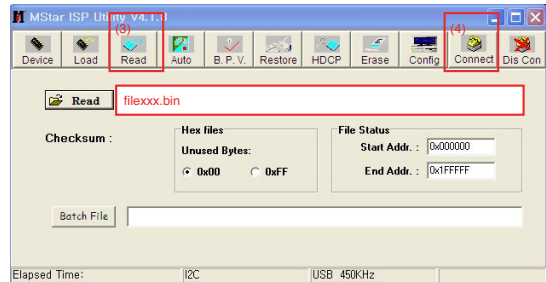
MStar ISP Utility V4.1.3

(3)

(4)

Device Load Read Auto B. P. V. Restore HDCP Erase Config Connect Dis Con

Read filexxx.bin

Checksum :

Hex files

Unused Bytes:

0x00 0xFF

File Status

Start Addr. : 0x000000

End Addr. : 0x1FFFFF

Batch File

Elapsed Time: I2C USB 450KHz